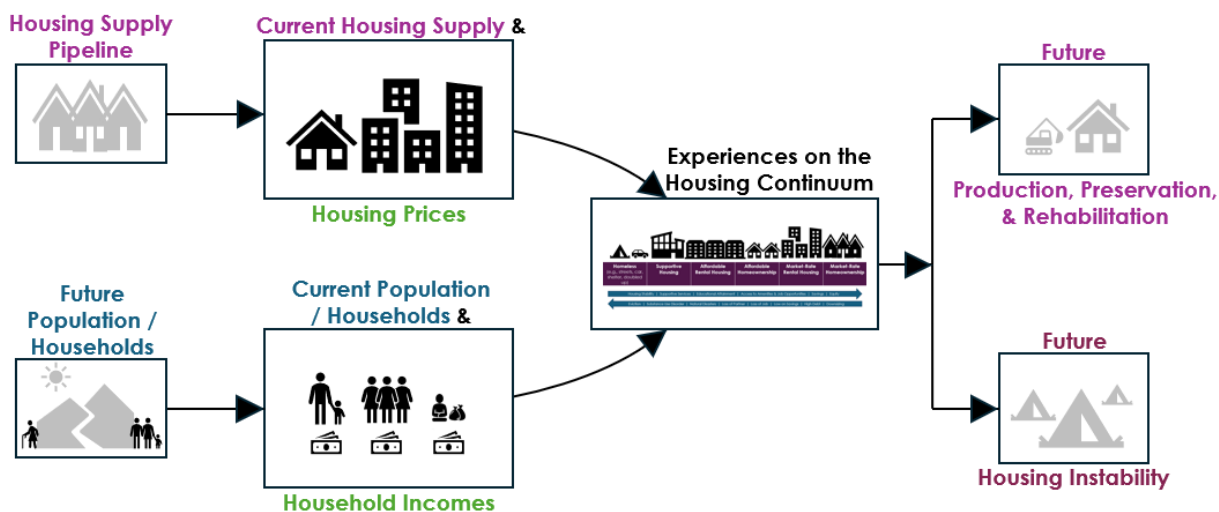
Housing Supply Pipeline

Current Housing Supply &

Housing Prices

Future Population / Households

Current Population / Households &

Household Incomes

Experiences on the Housing Continuum

Homeless

Supportive Housing

Affordable Rental Housing

Affordable Homeownership

Market-Rate Rental Housing

Market-Rate Homeownership

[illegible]

Future

Production, Preservation, & Rehabilitation

Future

Housing Instability